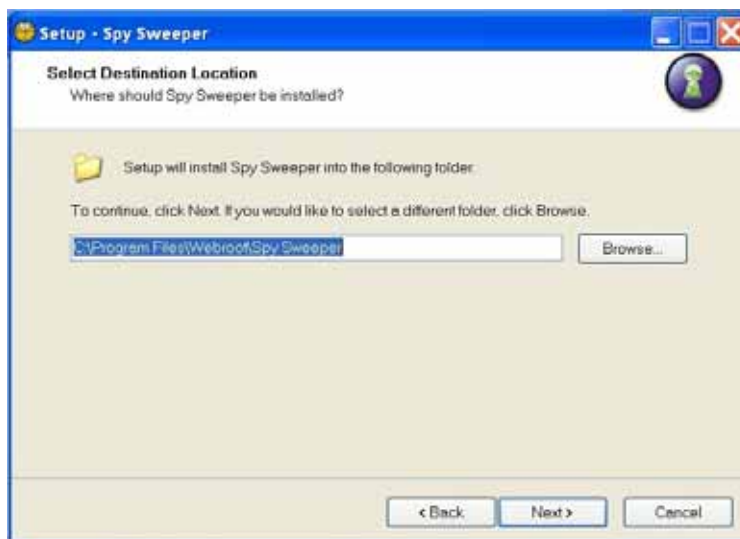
Setup - Spy Sweeper

Select Destination Location
Where should Spy Sweeper be installed?

Setup will install Spy Sweeper into the following folder.

To continue, click Next. If you would like to select a different folder, click Browse.

C:\Program Files\Webroot\Spy Sweeper

Browse...

< Back

Next >

Cancel